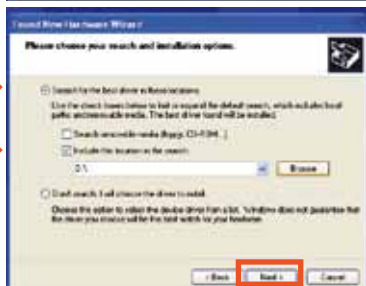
Found New Hardware Wizard

Please choose your search and installation options.

Search for the best driver in these locations.

Use the check boxes below to limit or expand the default search, which includes local paths and removable media. The best driver found will be installed.

Search removable media (floppy, CD-ROM...)

Include this location in the search:

D:\

Browse

Don't search. I will choose the driver to install.

Choose this option to select the device driver from a list. Windows does not guarantee that the driver you choose will be the best match for your hardware.

< Back

Next >

Cancel